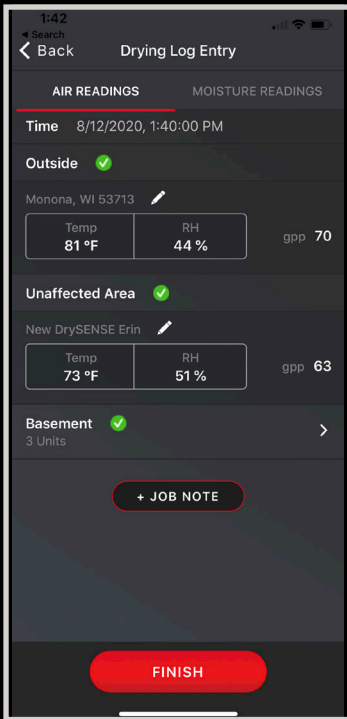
1:42
◂ Search
< Back Drying Log Entry

AIR READINGS MOISTURE READINGS

Time 8/12/2020, 1:40:00 PM

Outside

Monona, WI 53713

| Temp | RH |
|---|---|
| 81 °F | 44 % |

gpp 70

Unaffected Area

New DrySENSE Erin

| Temp | RH |
|---|---|
| 73 °F | 51 % |

gpp 63

Basement
3 Units

+ JOB NOTE

FINISH